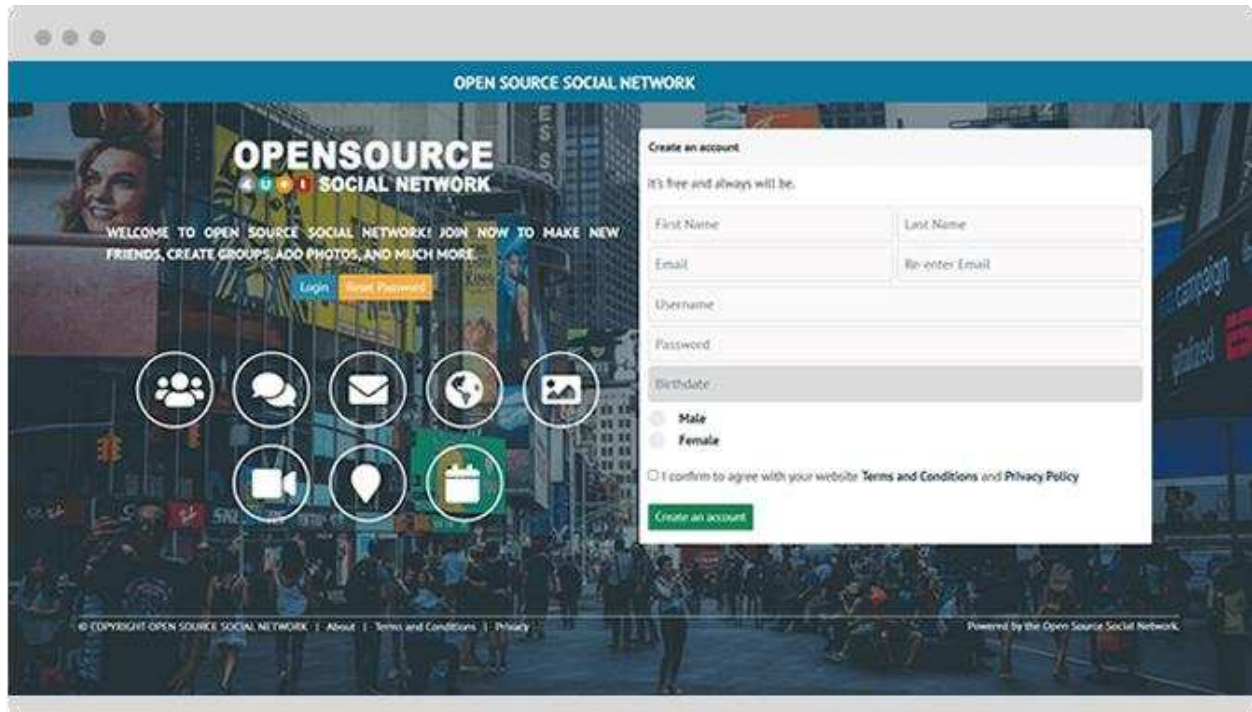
OPEN SOURCE SOCIAL NETWORK

OPENSOURCE
SOCIAL NETWORK

WELCOME TO OPEN SOURCE SOCIAL NETWORK! JOIN NOW TO MAKE NEW FRIENDS, CREATE GROUPS, ADD PHOTOS, AND MUCH MORE.

Login Reset Password

Create an account

It's free and always will be.

First Name
Last Name
Email
Re-enter Email
Username
Password
Birthdate
Male
Female

I confirm to agree with your website Terms and Conditions and Privacy Policy

Create an account

© COPYRIGHT OPEN SOURCE SOCIAL NETWORK | About | Terms and Conditions | Privacy

Powered by the Open Source Social Network.